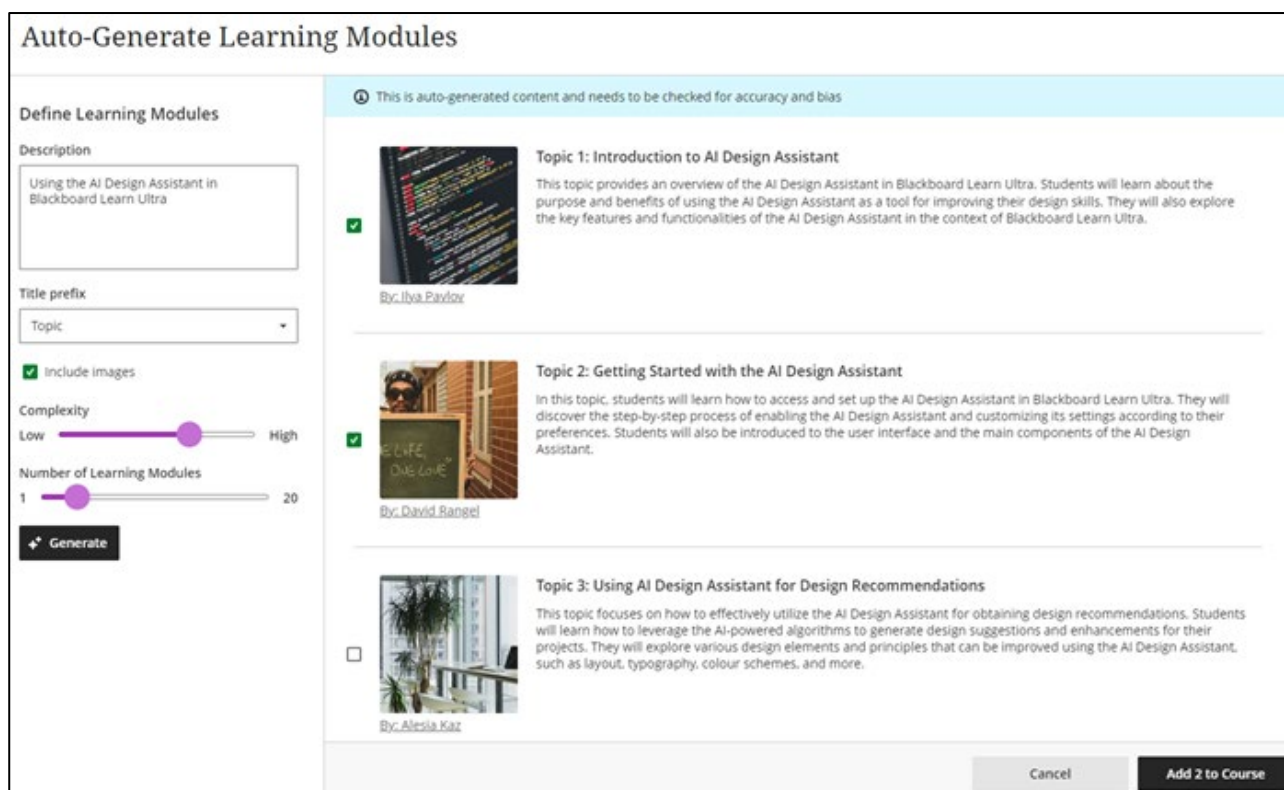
Auto-Generate Learning Modules

Define Learning Modules

Description

Using the AI Design Assistant in Blackboard Learn Ultra

Title prefix

Topic

Include images

Complexity

Low High

Number of Learning Modules

1 20

Generate

This is auto-generated content and needs to be checked for accuracy and bias

Topic 1: Introduction to AI Design Assistant

This topic provides an overview of the AI Design Assistant in Blackboard Learn Ultra. Students will learn about the purpose and benefits of using the AI Design Assistant as a tool for improving their design skills. They will also explore the key features and functionalities of the AI Design Assistant in the context of Blackboard Learn Ultra.

By: Ilya Pavlov

Topic 2: Getting Started with the AI Design Assistant

In this topic, students will learn how to access and set up the AI Design Assistant in Blackboard Learn Ultra. They will discover the step-by-step process of enabling the AI Design Assistant and customizing its settings according to their preferences. Students will also be introduced to the user interface and the main components of the AI Design Assistant.

ONE LIFE, ONE LOVE

By: David Rangel

Topic 3: Using AI Design Assistant for Design Recommendations

This topic focuses on how to effectively utilize the AI Design Assistant for obtaining design recommendations. Students will learn how to leverage the AI-powered algorithms to generate design suggestions and enhancements for their projects. They will explore various design elements and principles that can be improved using the AI Design Assistant, such as layout, typography, colour schemes, and more.

By: Alesia Kaz

Cancel

Add 2 to Course